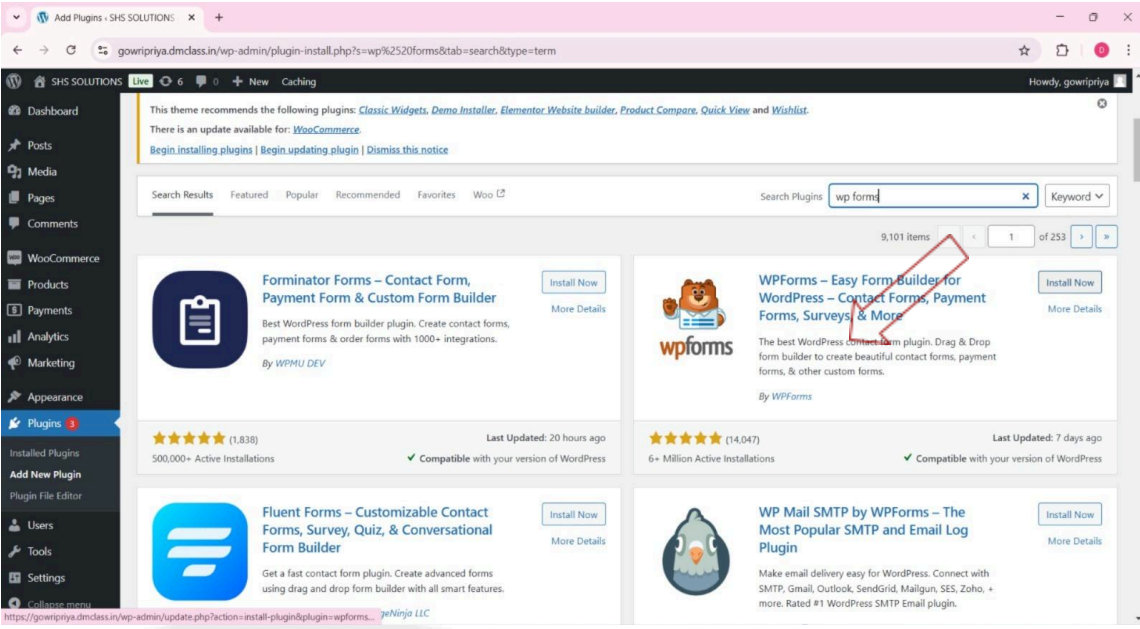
Add Plugins ‹ SHS SOLUTIONS ×
+
gowripriya.dmclass.in/wp-admin/plugin-install.php?s=wp%2520forms&tab=search&type=term
SHS SOLUTIONS Live 6 0 + New Caching
Howdy, gowripriya

Dashboard
Posts
Media
Pages
Comments
WooCommerce
Products
Payments
Analytics
Marketing
Appearance
Plugins 3
Installed Plugins
Add New Plugin
Plugin File Editor
Users
Tools
Settings
Collapse menu

This theme recommends the following plugins: Classic Widgets, Demo Installer, Elementor Website builder, Product Compare, Quick View and Wishlist.
There is an update available for: WooCommerce.
Begin installing plugins | Begin updating plugin | Dismiss this notice

Search Results Featured Popular Recommended Favorites Woo
Search Plugins wp forms Keyword

9,101 items ‹ 1 of 253 › »

Forminator Forms – Contact Form, Payment Form & Custom Form Builder
Install Now
More Details
Best WordPress form builder plugin. Create contact forms, payment forms & order forms with 1000+ integrations.
By WPMU DEV
(1,838)
Last Updated: 20 hours ago
500,000+ Active Installations
Compatible with your version of WordPress

WPForms – Easy Form Builder for WordPress – Contact Forms, Payment Forms, Surveys, & More
Install Now
More Details
wpforms
The best WordPress contact form plugin. Drag & Drop form builder to create beautiful contact forms, payment forms, & other custom forms.
By WPForms
(14,047)
Last Updated: 7 days ago
6+ Million Active Installations
Compatible with your version of WordPress

Fluent Forms – Customizable Contact Forms, Survey, Quiz, & Conversational Form Builder
Install Now
More Details
Get a fast contact form plugin. Create advanced forms using drag and drop form builder with all smart features.
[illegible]geNinja LLC

WP Mail SMTP by WPForms – The Most Popular SMTP and Email Log Plugin
Install Now
More Details
Make email delivery easy for WordPress. Connect with SMTP, Gmail, Outlook, SendGrid, Mailgun, SES, Zoho, + more. Rated #1 WordPress SMTP Email plugin.

https://gowripriya.dmclass.in/wp-admin/update.php?action=install-plugin&plugin=wpforms...